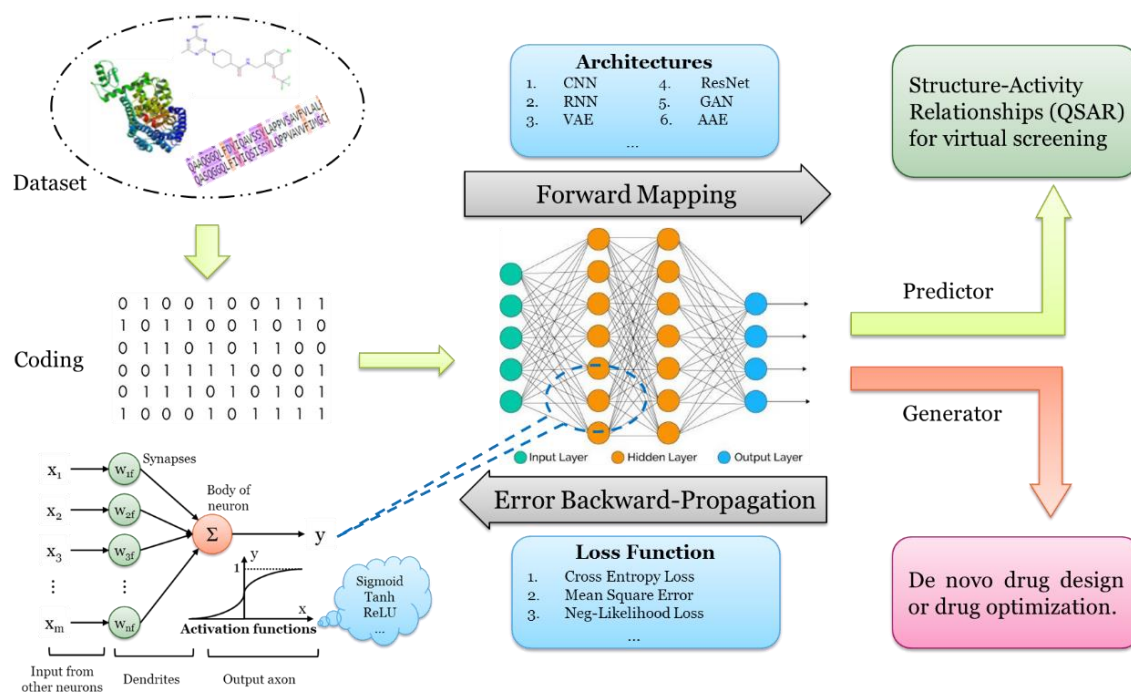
Dataset

Coding

| 0 | 1 | 0 | 0 | 1 | 0 | 0 | 1 | 1 | 1 |
|---|---|---|---|---|---|---|---|---|---|
| 1 | 0 | 1 | 1 | 0 | 0 | 1 | 0 | 1 | 0 |
| 0 | 1 | 1 | 0 | 1 | 0 | 1 | 1 | 0 | 0 |
| 0 | 0 | 1 | 1 | 1 | 1 | 0 | 0 | 0 | 1 |
| 0 | 1 | 1 | 1 | 0 | 1 | 0 | 1 | 0 | 1 |
| 1 | 0 | 0 | 0 | 1 | 0 | 1 | 1 | 1 | 1 |

$x_1$ $x_2$ $x_3$ ⋮ $x_m$

$w_{1f}$ $w_{2f}$ $w_{3f}$ ⋮ $w_{nf}$

Synapses

Body of neuron

Σ

y

y
1
x

Activation functions

Sigmoid
Tanh
ReLU
...

Input from other neurons

Dendrites

Output axon

Architectures
1. CNN
2. RNN
3. VAE
4. ResNet
5. GAN
6. AAE
...

Forward Mapping

Input Layer
Hidden Layer
Output Layer

Error Backward-Propagation

Loss Function
1. Cross Entropy Loss
2. Mean Square Error
3. Neg-Likelihood Loss
...

Structure-Activity Relationships (QSAR) for virtual screening

Predictor

Generator

De novo drug design or drug optimization.